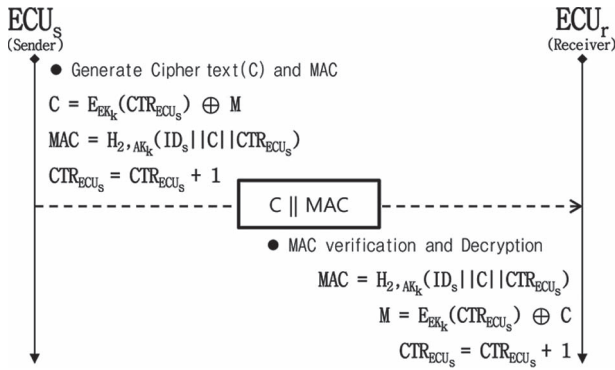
$ECU_s$
(Sender)

$ECU_r$
(Receiver)

● Generate Cipher text(C) and MAC

$C = E_{EK_k}(CTR_{ECU_s}) \oplus M$

$MAC = H_{2,AK_k}(ID_s||C||CTR_{ECU_s})$

$CTR_{ECU_s} = CTR_{ECU_s} + 1$

C || MAC

● MAC verification and Decryption

$MAC = H_{2,AK_k}(ID_s||C||CTR_{ECU_s})$

$M = E_{EK_k}(CTR_{ECU_s}) \oplus C$

$CTR_{ECU_s} = CTR_{ECU_s} + 1$